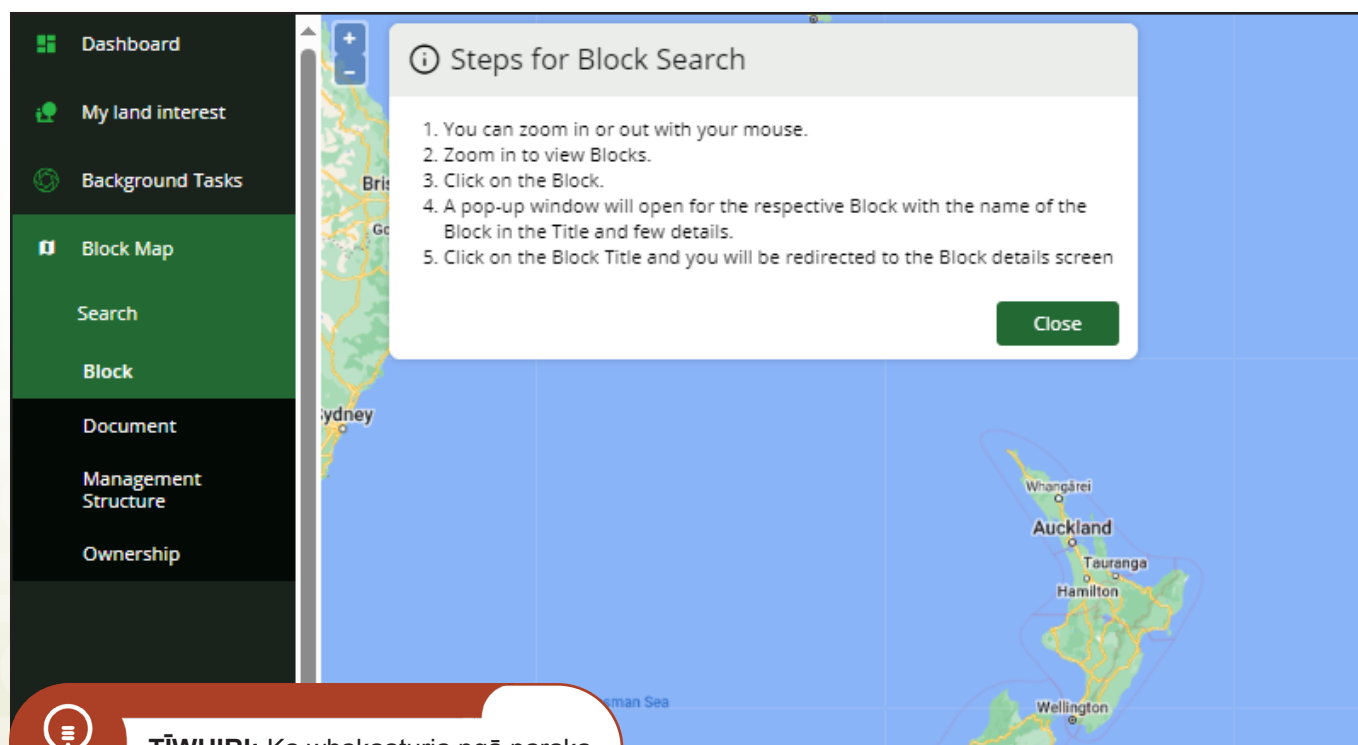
Dashboard
My land interest
Background Tasks
Block Map
Search
Block
Document
Management Structure
Ownership

+
-

Steps for Block Search

1. You can zoom in or out with your mouse.
2. Zoom in to view Blocks.
3. Click on the Block.
4. A pop-up window will open for the respective Block with the name of the Block in the Title and few details.
5. Click on the Block Title and you will be redirected to the Block details screen

Close

Bris
Go
ydney
Whangārei
Auckland
Tauranga
Hamilton
Wellington
sman Sea

TĪWHIRI: Ka whakaaturia ngā poraka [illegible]